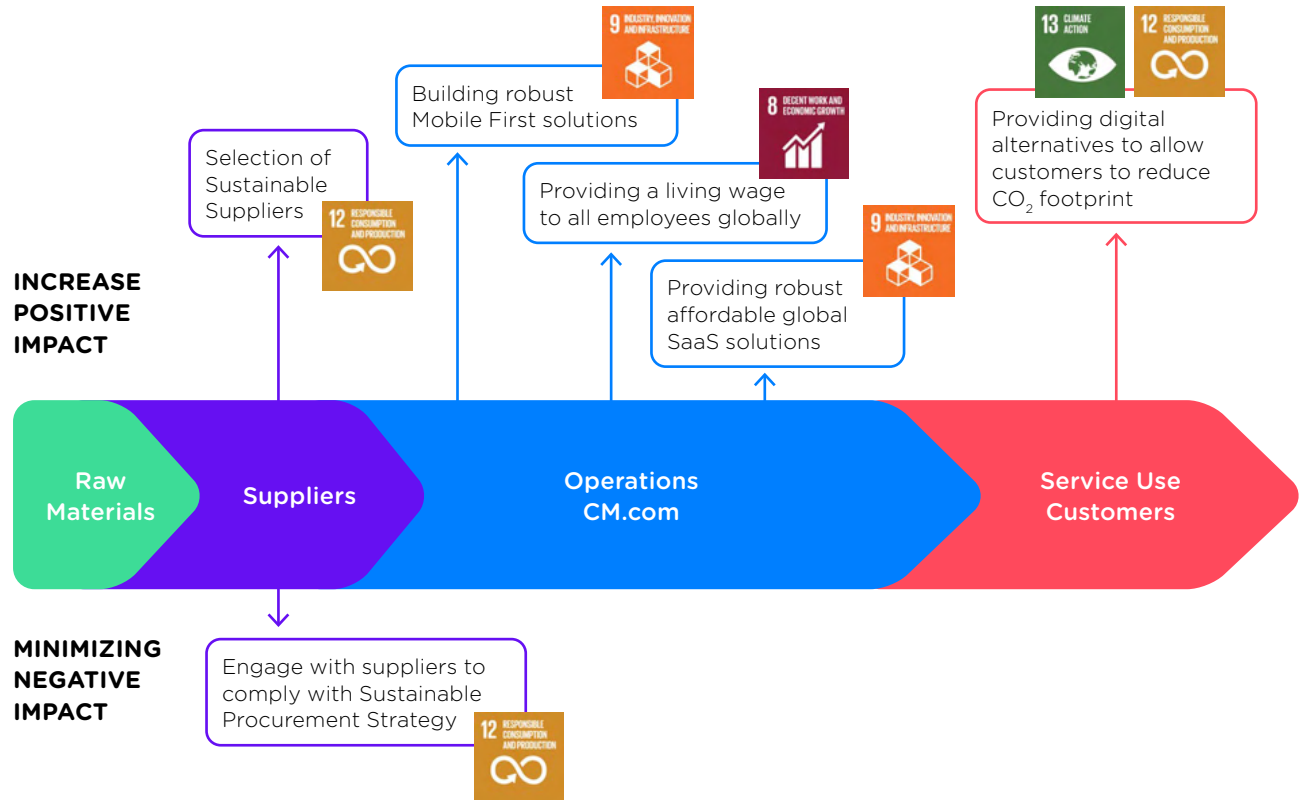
9 INDUSTRY, INNOVATION AND INFRASTRUCTURE

Building robust Mobile First solutions

13 CLIMATE ACTION

12 RESPONSIBLE CONSUMPTION AND PRODUCTION

8 DECENT WORK AND ECONOMIC GROWTH

Selection of Sustainable Suppliers

12 RESPONSIBLE CONSUMPTION AND PRODUCTION

Providing a living wage to all employees globally

Providing digital alternatives to allow customers to reduce $CO_2$ footprint

9 INDUSTRY, INNOVATION AND INFRASTRUCTURE

INCREASE POSITIVE IMPACT

Providing robust affordable global SaaS solutions

Raw Materials

Suppliers

Operations CM.com

Service Use Customers

MINIMIZING NEGATIVE IMPACT

Engage with suppliers to comply with Sustainable Procurement Strategy

12 RESPONSIBLE CONSUMPTION AND PRODUCTION